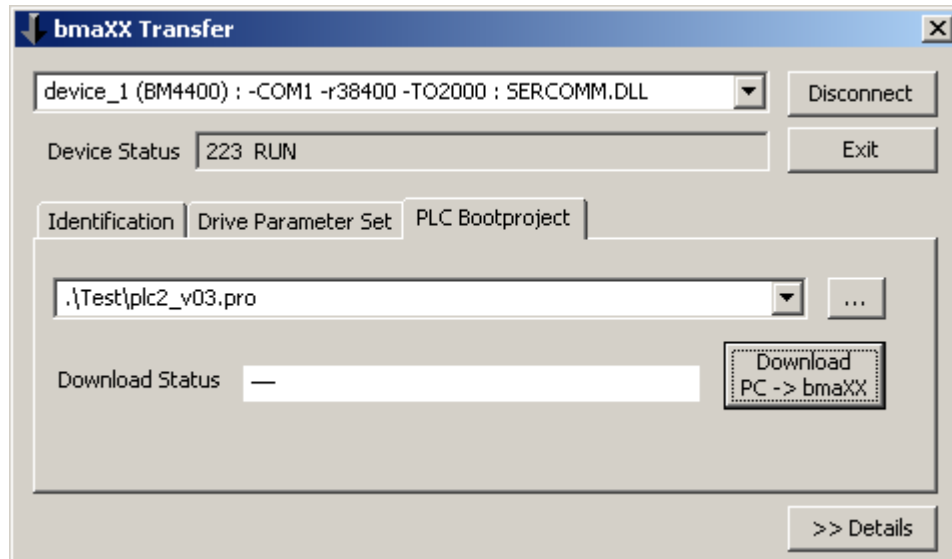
bmaXX Transfer

device_1 (BM4400) : -COM1 -r38400 -TO2000 : SERCOMM.DLL

Disconnect

Device Status 223 RUN

Exit

Identification | Drive Parameter Set | PLC Bootproject

.\Test\plc2_v03.pro

...

Download Status —

Download PC -> bmaXX

>> Details